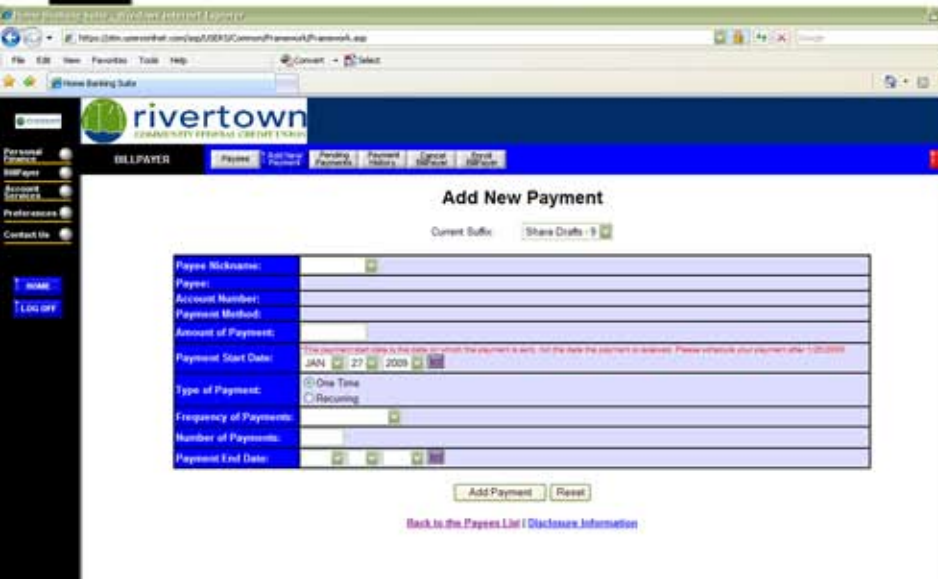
Home Banking Suite - Windows Internet Explorer

https://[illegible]/asp/USERS/Common/Framework/Framework.asp

File Edit View Favorites Tools Help

Convert Select

Home Banking Suite

rivertown
COMMUNITY FEDERAL CREDIT UNION

Personal Finance
BillPayer
Account Services
Preferences
Contact Us

HOME
LOG OFF

BILLPAYER

Payees | Add New Payment | Pending Payments | Payment History | Cancel BillPayer | Enroll BillPayer

Add New Payment

Current Suffix: Share Drafts - 9

| Payee Nickname: | |
|---|---|
| Payee: | |
| Account Number: | |
| Payment Method: | |
| Amount of Payment: | |
| Payment Start Date: | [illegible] JAN 27 2009 |
| Type of Payment: | One Time / Recurring |
| Frequency of Payments: | |
| Number of Payments: | |
| Payment End Date: | |

Add Payment | Reset

Back to the Payees List | Disclosure Information